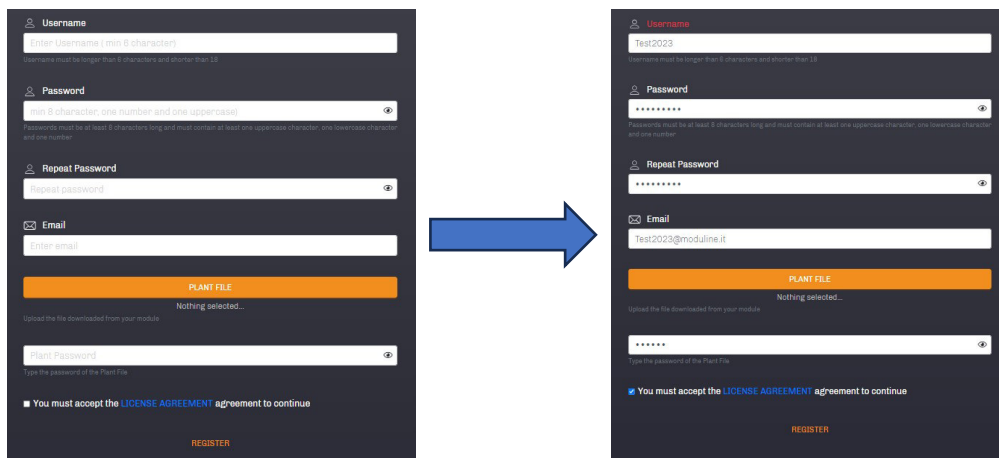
Username

Enter Username ( min 8 character)

Username must be longer than 6 characters and shorter than 16

Password

min 8 character, one number and one uppercase)

Passwords must be at least 8 characters long and must contain at least one uppercase character, one lowercase character and one number

Repeat Password

Repeat password

Email

Enter email

PLANT FILE

Nothing selected...

Upload the file downloaded from your module

Plant Password

Type the password of the Plant File

You must accept the LICENSE AGREEMENT agreement to continue

REGISTER

Username

Test2023

Username must be longer than 6 characters and shorter than 16

Password

•••••••••

Passwords must be at least 8 characters long and must contain at least one uppercase character, one lowercase character and one number

Repeat Password

•••••••••

Email

Test2023@moduline.it

PLANT FILE

Nothing selected...

Upload the file downloaded from your module

••••••

Type the password of the Plant File

You must accept the LICENSE AGREEMENT agreement to continue

REGISTER